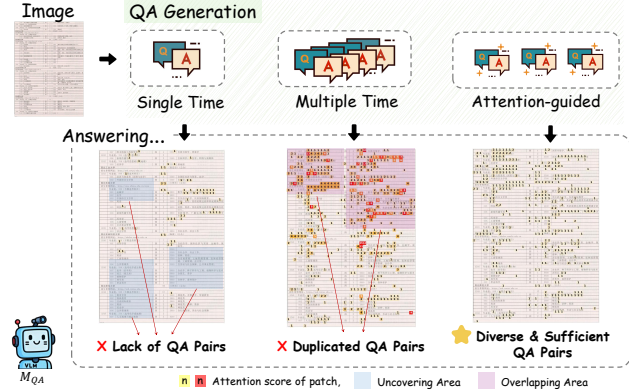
Image

QA Generation

Single Time

Multiple Time

Attention-guided

Answering...

VLM

$M_{QA}$

✕ Lack of QA Pairs

✕ Duplicated QA Pairs

Diverse & Sufficient QA Pairs

n n Attention score of patch,

Uncovering Area

Overlapping Area